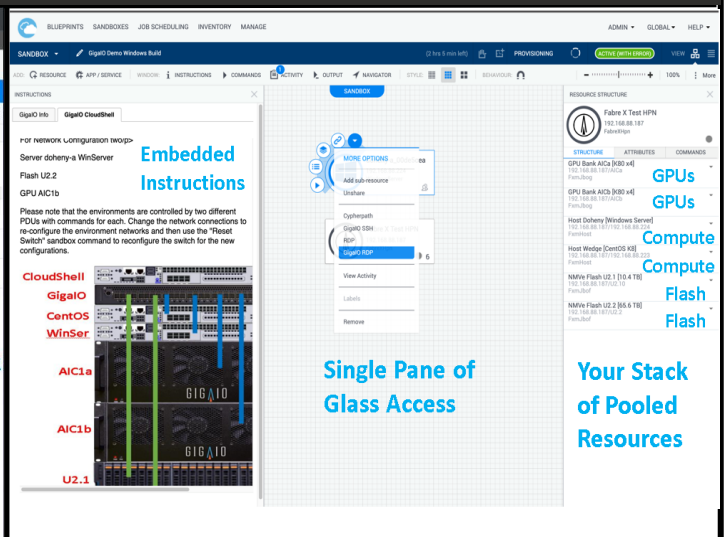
BLUEPRINTS SANDBOXES JOB SCHEDULING INVENTORY MANAGE

ADMIN ▾ GLOBAL ▾ HELP ▾

SANDBOX ▾ GigaIO Demo Windows Build

(2 hrs 5 min left)

PROVISIONING

ACTIVE (WITH ERROR)

VIEW

ADD: RESOURCE APP / SERVICE WINDOW: INSTRUCTIONS COMMANDS ACTIVITY OUTPUT NAVIGATOR STYLE: BEHAVIOUR: 100% More

INSTRUCTIONS

GigaIO Info GigaIO CloudShell

For Network Configuration two/p>

Server doheny-a WinServer

Flash U2.2

GPU AIC1b

Please note that the environments are controlled by two different PDUs with commands for each. Change the network connections to re-configure the environment networks and then use the "Reset Switch" sandbox command to reconfigure the switch for the new configurations.

Embedded Instructions

CloudShell
GigaIO
CentOS
WinSer
AIC1a
AIC1b
U2.1

GIGAIO

SANDBOX

MORE OPTIONS
Add sub-resource
Unshare
Cypherpath
GigaIO SSH
RDP
GigaIO RDP
View Activity
Labels
Remove

6

Single Pane of Glass Access

RESOURCE STRUCTURE

Fabre X Test HPN
192.168.88.187
FabreXHpn

STRUCTURE ATTRIBUTES COMMANDS

GPU Bank AICa [K80 x4]
192.168.88.187/AICa
PamJbog

GPU Bank AICb [K80 x4]
192.168.88.187/AICb
PamJbog

Host Doheny [Windows Server]
192.168.88.187
PamHost

Host Wedge [CentOS K8]
192.168.88.223
PamHost

NMVe Flash U2.1 [10.4 TB]
192.168.88.187/U2.10
PamJbof

NMVe Flash U2.2 [66.6 TB]
192.168.88.187/U2.2
PamJbof

GPUs
GPUs
Compute
Compute
Flash
Flash

Your Stack of Pooled Resources